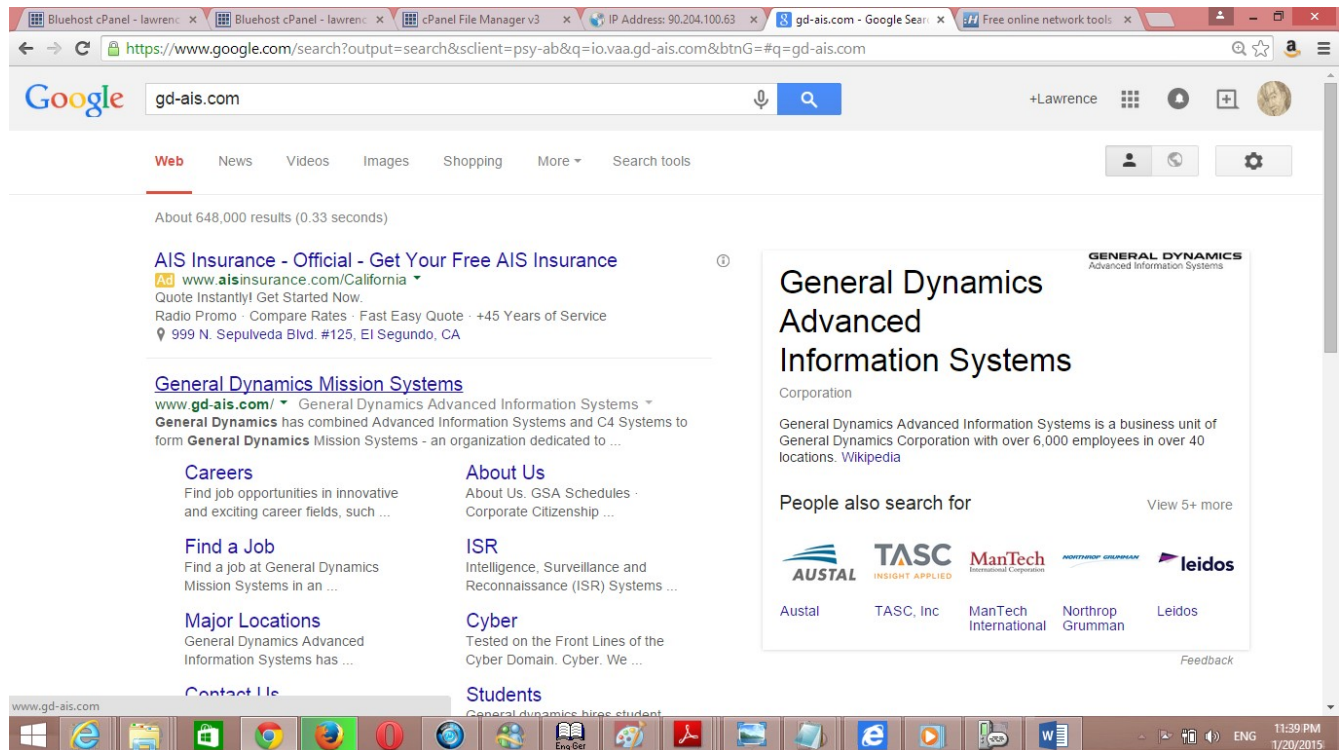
Bluehost cPanel - lawrenc × Bluehost cPanel - lawrenc × cPanel File Manager v3 × IP Address: 90.204.100.63 × gd-ais.com - Google Searc × Free online network tools ×

https://www.google.com/search?output=search&sclient=psy-ab&q=io.vaa.gd-ais.com&btnG=#q=gd-ais.com

Google gd-ais.com

+Lawrence

Web News Videos Images Shopping More Search tools

About 648,000 results (0.33 seconds)

AIS Insurance - Official - Get Your Free AIS Insurance
Ad www.aisinsurance.com/California
Quote Instantly! Get Started Now.
Radio Promo · Compare Rates · Fast Easy Quote · +45 Years of Service
999 N. Sepulveda Blvd. #125, El Segundo, CA

General Dynamics Mission Systems
www.gd-ais.com/ General Dynamics Advanced Information Systems
General Dynamics has combined Advanced Information Systems and C4 Systems to form General Dynamics Mission Systems - an organization dedicated to ...

Careers
Find job opportunities in innovative and exciting career fields, such ...

About Us
About Us. GSA Schedules · Corporate Citizenship ...

Find a Job
Find a job at General Dynamics Mission Systems in an ...

ISR
Intelligence, Surveillance and Reconnaissance (ISR) Systems ...

Major Locations
General Dynamics Advanced Information Systems has ...

Cyber
Tested on the Front Lines of the Cyber Domain. Cyber. We ...

Contact Us

Students
General dynamics hires student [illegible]

GENERAL DYNAMICS
Advanced Information Systems

General Dynamics Advanced Information Systems

Corporation

General Dynamics Advanced Information Systems is a business unit of General Dynamics Corporation with over 6,000 employees in over 40 locations. Wikipedia

People also search for View 5+ more

AUSTAL TASC INSIGHT APPLIED ManTech International Corporation NORTHROP GRUMMAN leidos

Austal TASC, Inc ManTech International Northrop Grumman Leidos

Feedback

www.gd-ais.com

Eng Ger

ENG 11:39 PM 1/20/2015